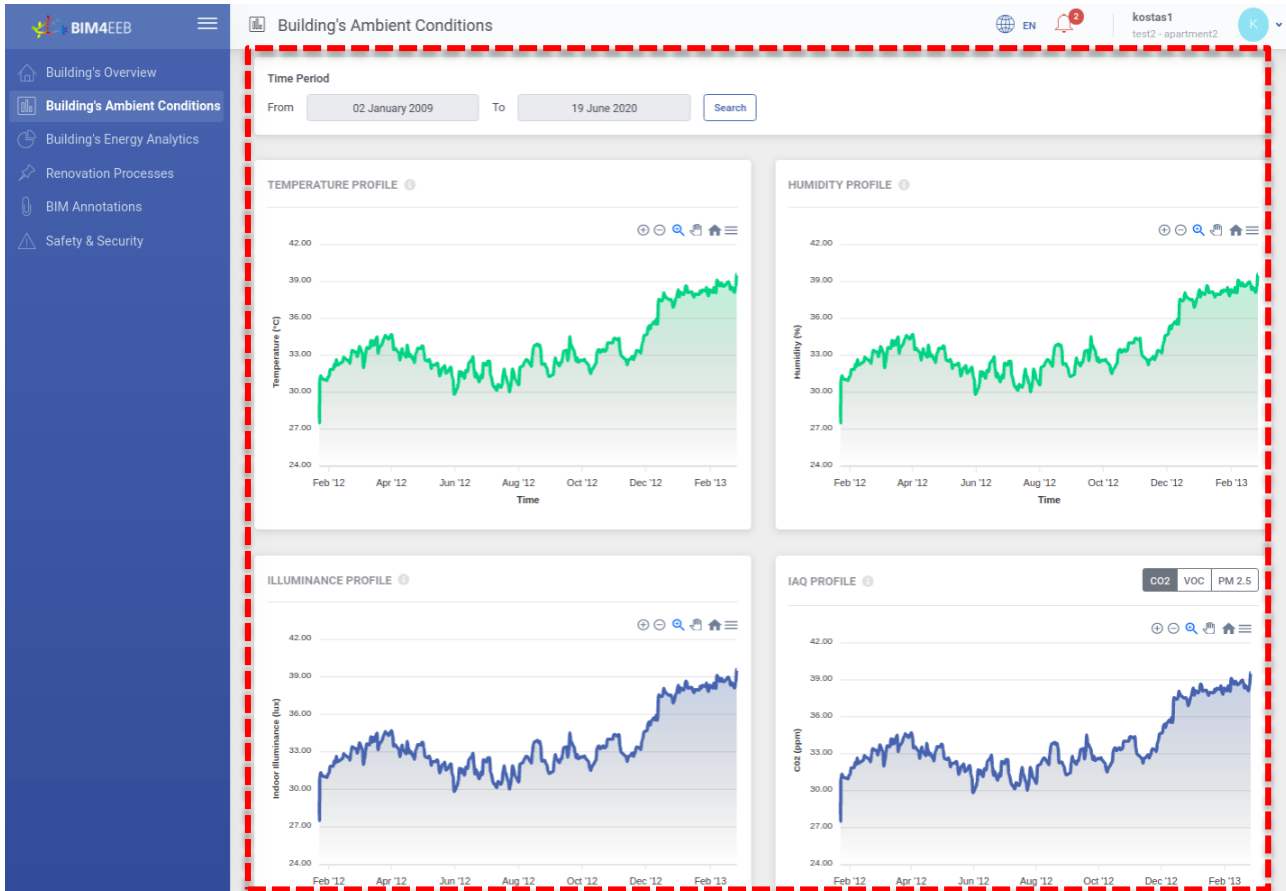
BIM4EEB

Building's Overview
Building's Ambient Conditions
Building's Energy Analytics
Renovation Processes
BIM Annotations
Safety & Security

Building's Ambient Conditions

EN 2 kostas1 test2 - apartment2 K

Time Period
From 02 January 2009 To 19 June 2020 Search

TEMPERATURE PROFILE

42.00
39.00
36.00
33.00
30.00
27.00
24.00
Temperature (°C)
Feb '12 Apr '12 Jun '12 Aug '12 Oct '12 Dec '12 Feb '13
Time

HUMIDITY PROFILE

42.00
39.00
36.00
33.00
30.00
27.00
24.00
Humidity (%)
Feb '12 Apr '12 Jun '12 Aug '12 Oct '12 Dec '12 Feb '13
Time

ILLUMINANCE PROFILE

42.00
39.00
36.00
33.00
30.00
27.00
24.00
Indoor illuminance (lux)
Feb '12 Apr '12 Jun '12 Aug '12 Oct '12 Dec '12 Feb '13

IAQ PROFILE
CO2 VOC PM 2.5

42.00
39.00
36.00
33.00
30.00
27.00
24.00
CO2 (ppm)
Feb '12 Apr '12 Jun '12 Aug '12 Oct '12 Dec '12 Feb '13